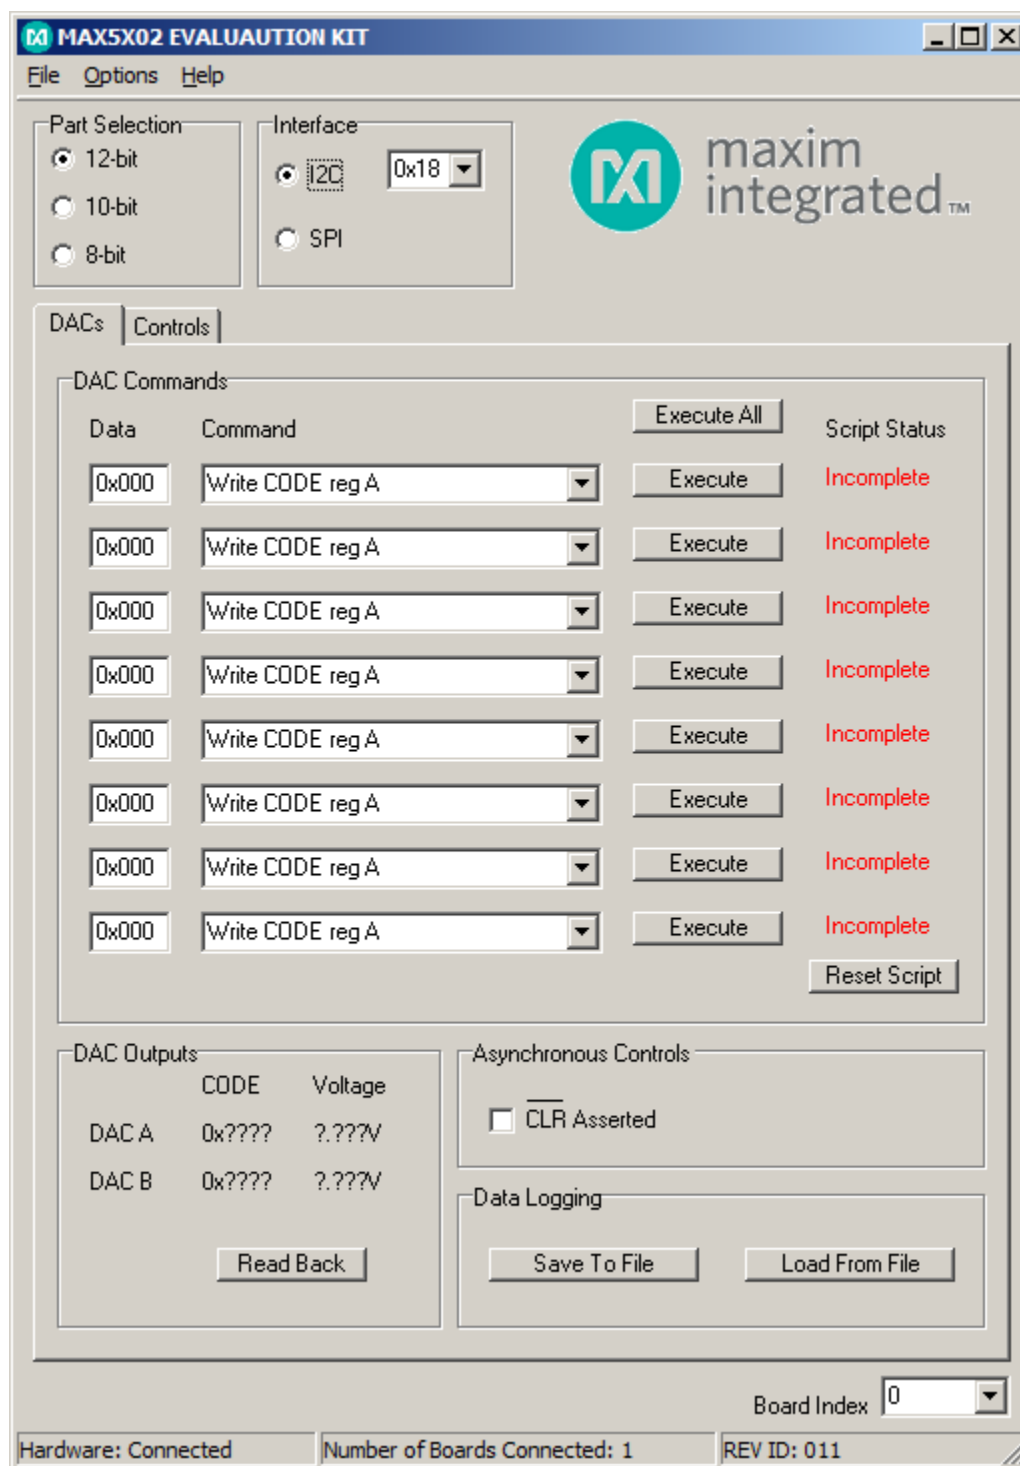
MAX5X02 EVALUAUTION KIT

File Options Help

Part Selection
12-bit
10-bit
8-bit

Interface
I2C
0x18
SPI

maxim integrated™

DACs Controls

DAC Commands

Data Command Execute All Script Status

| Data | Command | | Script Status |
|---|---|---|---|
| 0x000 | Write CODE reg A | Execute | Incomplete |
| 0x000 | Write CODE reg A | Execute | Incomplete |
| 0x000 | Write CODE reg A | Execute | Incomplete |
| 0x000 | Write CODE reg A | Execute | Incomplete |
| 0x000 | Write CODE reg A | Execute | Incomplete |
| 0x000 | Write CODE reg A | Execute | Incomplete |
| 0x000 | Write CODE reg A | Execute | Incomplete |
| 0x000 | Write CODE reg A | Execute | Incomplete |

Reset Script

DAC Outputs

| | CODE | Voltage |
|---|---|---|
| DAC A | 0x???? | ?.???V |
| DAC B | 0x???? | ?.???V |

Read Back

Asynchronous Controls
$\overline{CLR}$ Asserted

Data Logging
Save To File Load From File

Board Index 0

Hardware: Connected Number of Boards Connected: 1 REV ID: 011